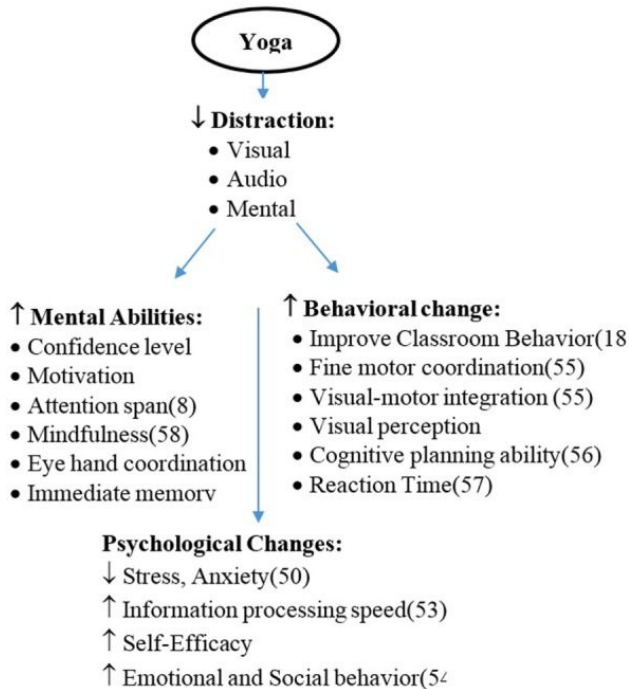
Yoga

↓ Distraction:
• Visual
• Audio
• Mental

↑ Mental Abilities:
• Confidence level
• Motivation
• Attention span(8)
• Mindfulness(58)
• Eye hand coordination
• Immediate memorv

↑ Behavioral change:
• Improve Classroom Behavior(18
• Fine motor coordination(55)
• Visual-motor integration (55)
• Visual perception
• Cognitive planning ability(56)
• Reaction Time(57)

Psychological Changes:
↓ Stress, Anxiety(50)
↑ Information processing speed(53)
↑ Self-Efficacy
↑ Emotional and Social behavior(5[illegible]